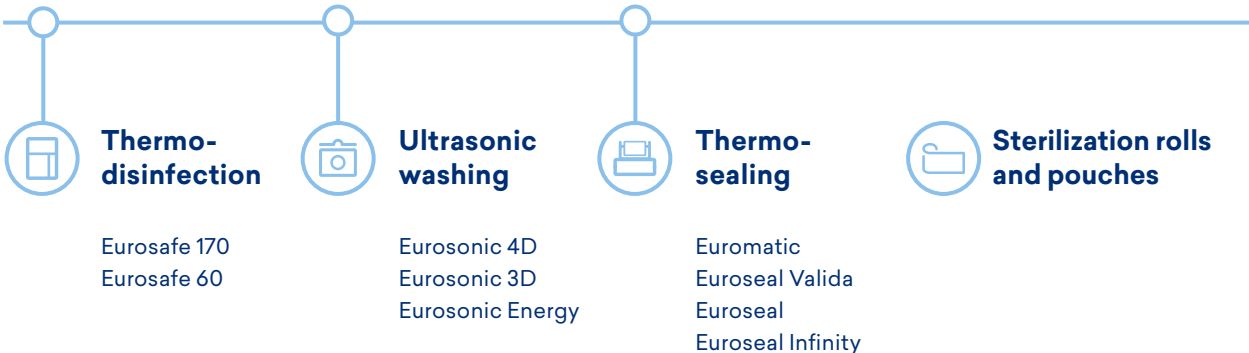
Thermodisinfection

Eurosafe 170
Eurosafe 60

Ultrasonic washing

Eurosonic 4D
Eurosonic 3D
Eurosonic Energy

Thermosealing

Euromatic
Euroseal Valida
Euroseal
Euroseal Infinity

Sterilization rolls and pouches